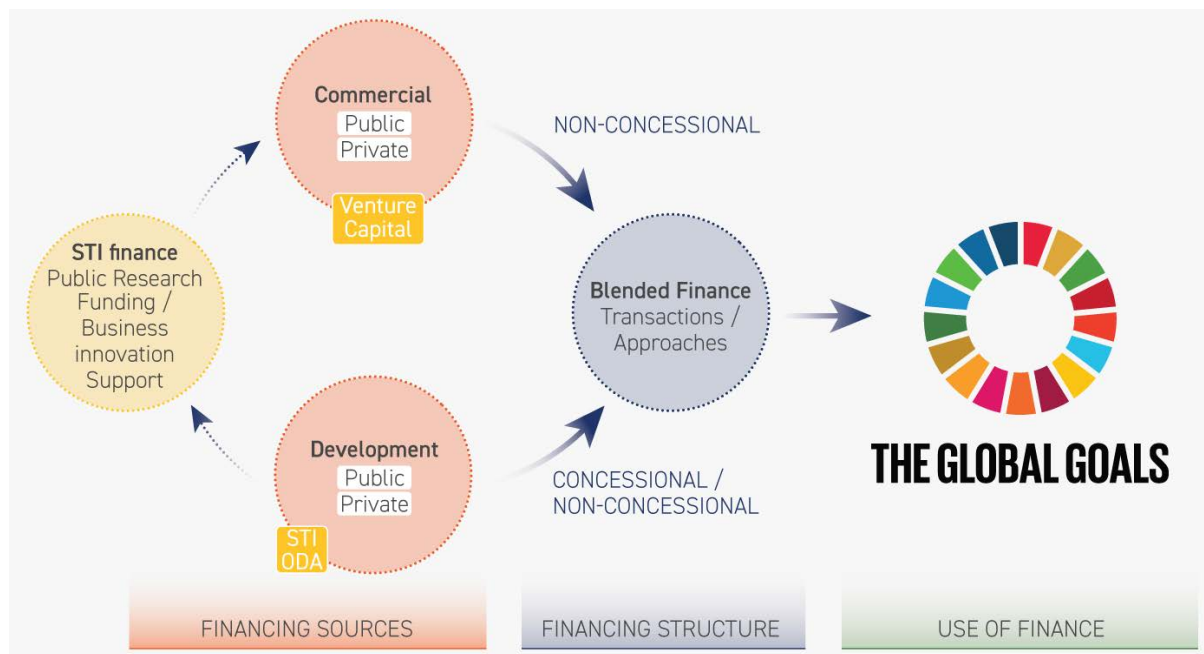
Commercial
Public
Private

Venture Capital

NON-CONCESSIONAL

STI finance
Public Research Funding / Business innovation Support

Blended Finance
Transactions / Approaches

THE GLOBAL GOALS

Development
Public
Private

STI ODA

CONCESSIONAL / NON-CONCESSIONAL

FINANCING SOURCES

FINANCING STRUCTURE

USE OF FINANCE